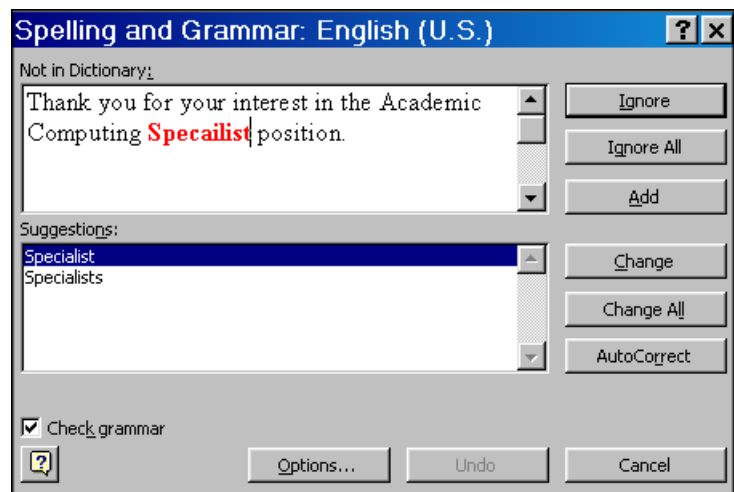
Spelling and Grammar: English (U.S.)

?

Not in Dictionary:

Thank you for your interest in the Academic Computing Specailist position.

Ignore

Ignore All

Add

Suggestions:

Specialist
Specialists

Change

Change All

AutoCorrect

Check grammar

Options...

Undo

Cancel